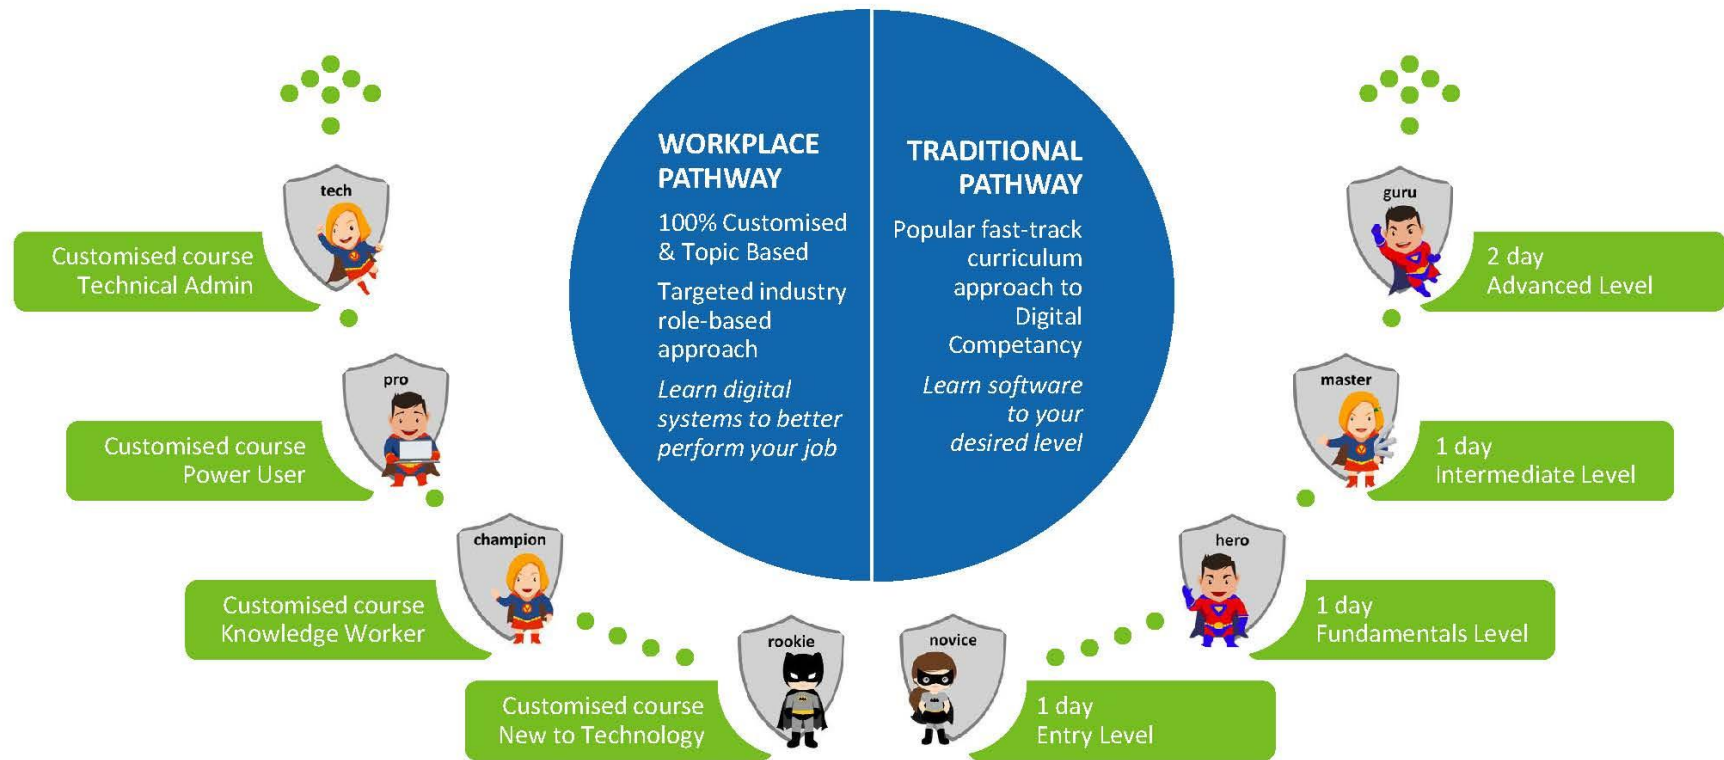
WORKPLACE PATHWAY

100% Customised & Topic Based

Targeted industry role-based approach

Learn digital systems to better perform your job

TRADITIONAL PATHWAY

Popular fast-track curriculum approach to Digital Competancy

Learn software to your desired level

tech

Customised course Technical Admin

pro

Customised course Power User

champion

Customised course Knowledge Worker

rookie

Customised course New to Technology

guru

2 day Advanced Level

master

1 day Intermediate Level

hero

1 day Fundamentals Level

novice

1 day Entry Level